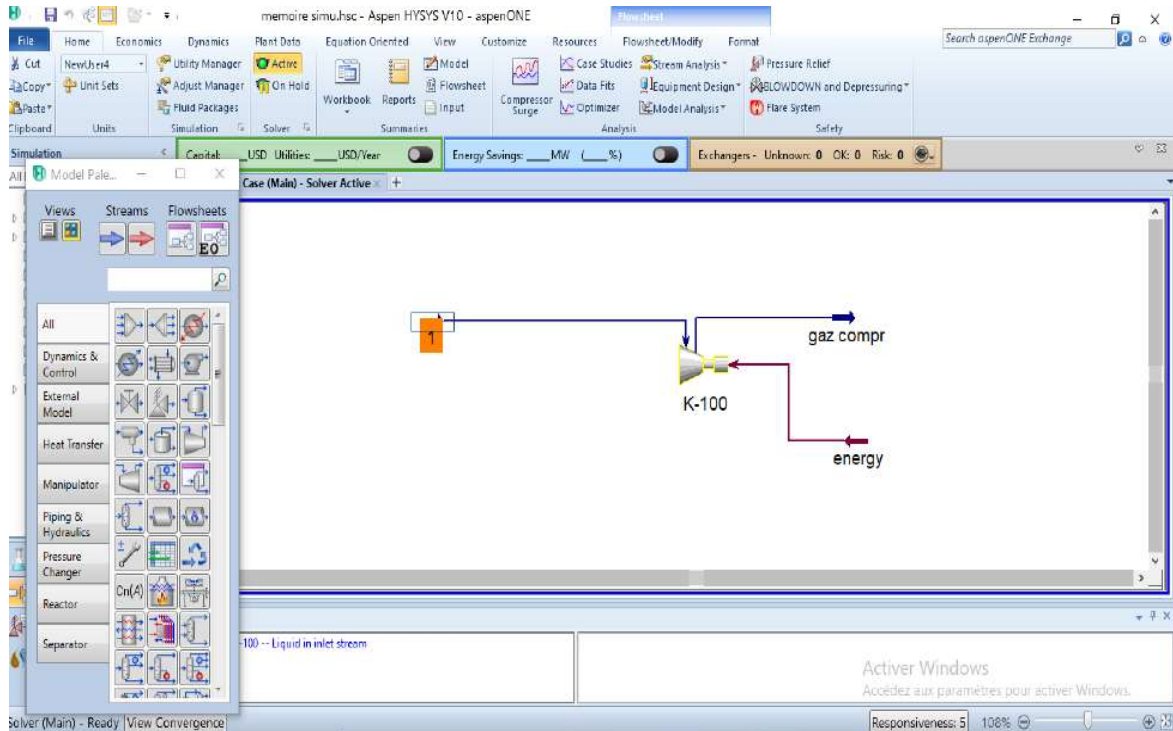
memoire simu.hsc - Aspen HYSYS V10 - aspenONE

Flowsheet

File Home Economics Dynamics Plant Data Equation Oriented View Customize Resources Flowsheet/Modify Format

Search aspenONE Exchange

Cut Copy Paste Clipboard

NewUser4 Unit Sets Units

Utility Manager Adjust Manager Fluid Packages Simulation

Active On Hold Solver

Workbook Reports Model Flowsheet Input Summaries

Compressor Surge Case Studies Data Fits Optimizer Stream Analysis Equipment Design Model Analysis Analysis

Pressure Relief BLOWDOWN and Depressuring Flare System Safety

Simulation

All

Capital: ___USD Utilities: ___USD/Year

Energy Savings: ___MW (___%)

Exchangers - Unknown: 0 OK: 0 Risk: 0

Model Pale...

Views Streams Flowsheets

EO

All

Dynamics & Control

External Model

Heat Transfer

Manipulator

Piping & Hydraulics

Pressure Changer

Reactor

Separator

Cn(A)

Case (Main) - Solver Active

1

gaz compr

K-100

energy

-100 -- Liquid in inlet stream

Activer Windows
Accédez aux paramètres pour activer Windows.

Solver (Main) - Ready View Convergence

Responsiveness: 5 108%